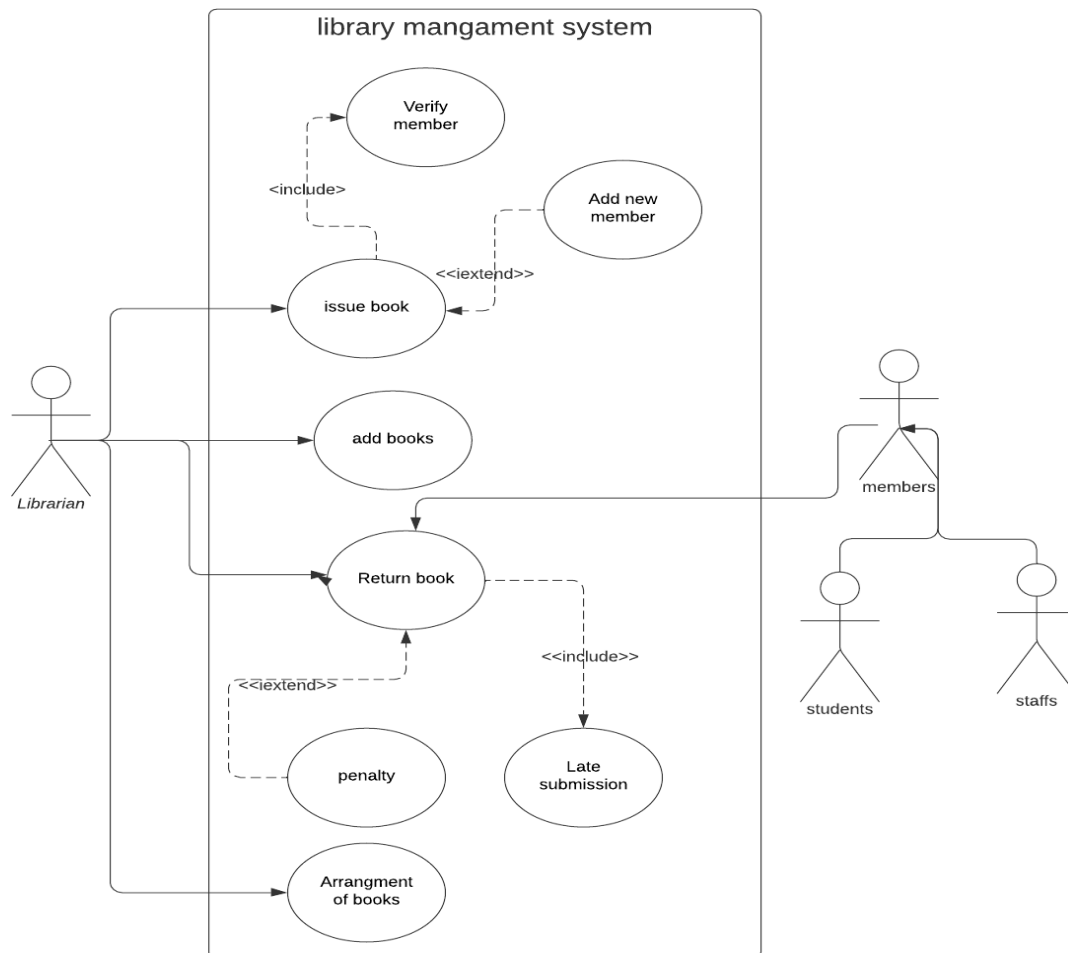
library mangament system

Verify member

<include>

Add new member

<<iextend>>

issue book

add books

Librarian

members

Return book

<<include>>

<<iextend>>

students

staffs

penalty

Late submission

Arrangment of books